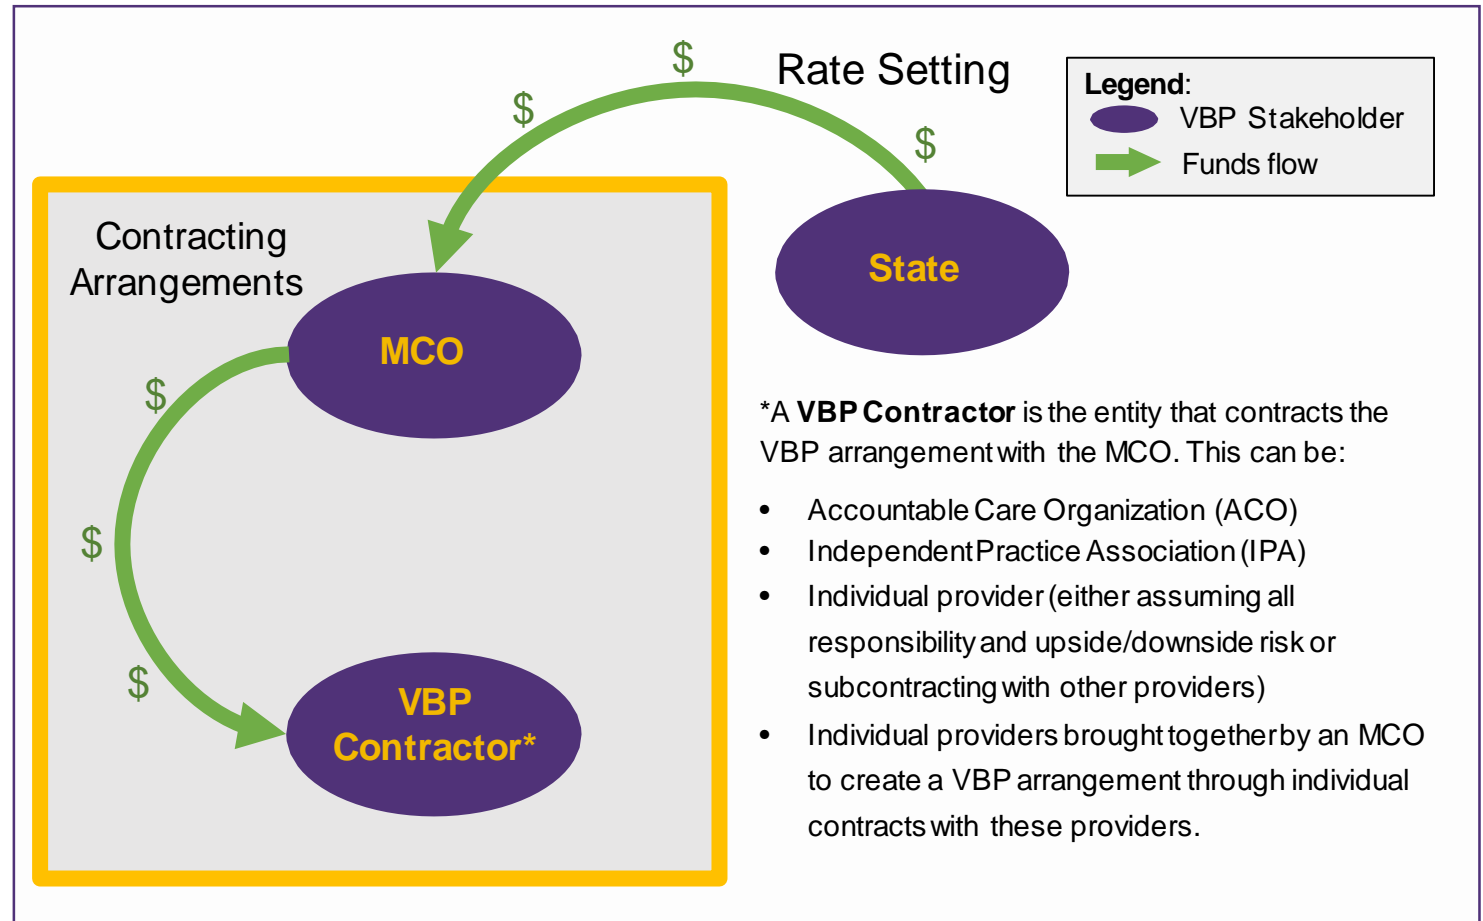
$

Rate Setting

$

$

Legend:
VBP Stakeholder
Funds flow

Contracting Arrangements

State

MCO

$

$

$

VBP Contractor*

*A **VBP Contractor** is the entity that contracts the VBP arrangement with the MCO. This can be:

- Accountable Care Organization (ACO)
- Independent Practice Association (IPA)
- Individual provider (either assuming all responsibility and upside/downside risk or subcontracting with other providers)
- Individual providers brought together by an MCO to create a VBP arrangement through individual contracts with these providers.